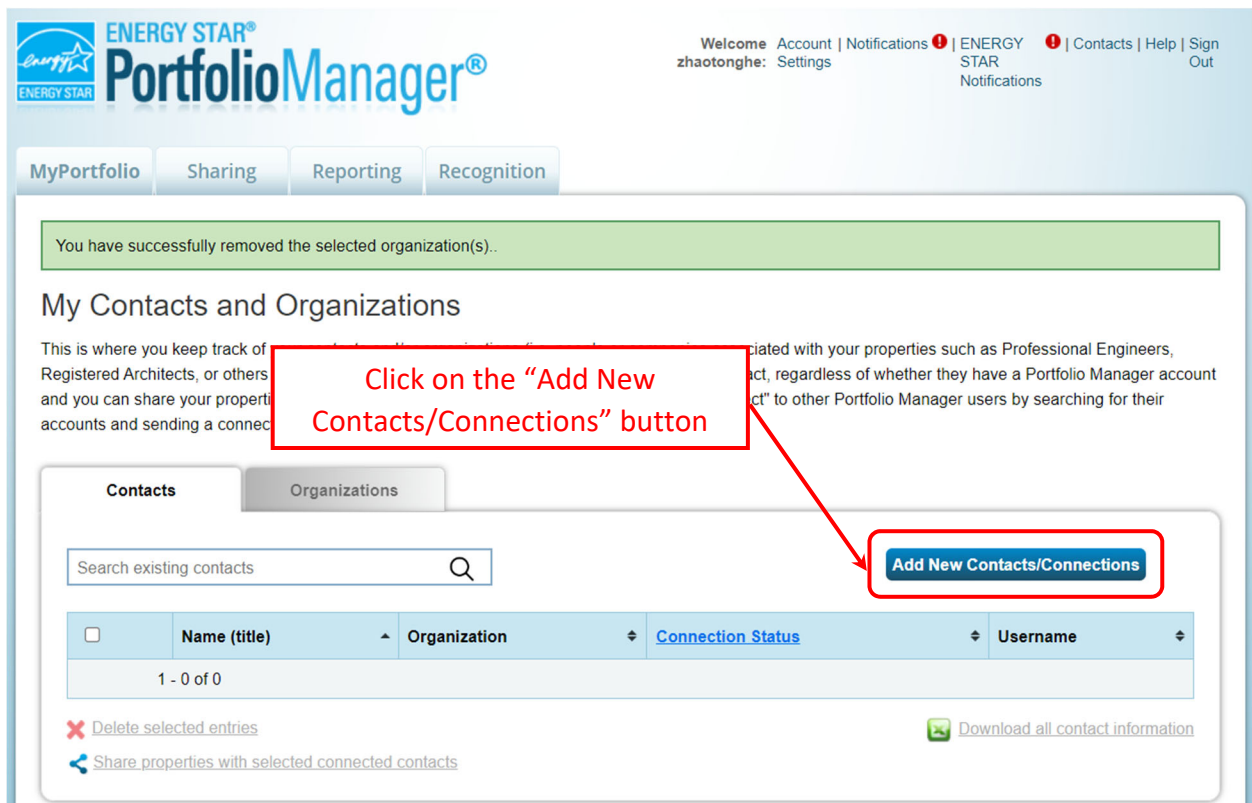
energy ENERGY STAR
ENERGY STAR® PortfolioManager®

Welcome zhaotonghe: Account Settings | Notifications | ENERGY STAR Notifications | Contacts | Help | Sign Out

MyPortfolio Sharing Reporting Recognition

You have successfully removed the selected organization(s)..

My Contacts and Organizations

This is where you keep track of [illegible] ciated with your properties such as Professional Engineers, Registered Architects, or others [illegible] act, regardless of whether they have a Portfolio Manager account and you can share your properti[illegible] ct" to other Portfolio Manager users by searching for their accounts and sending a connec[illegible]

Click on the "Add New Contacts/Connections" button

Contacts Organizations

Search existing contacts

Add New Contacts/Connections

| | Name (title) | Organization | Connection Status | Username |
|---|---|---|---|---|
| | 1 - 0 of 0 | | | |

Delete selected entries
Download all contact information
Share properties with selected connected contacts